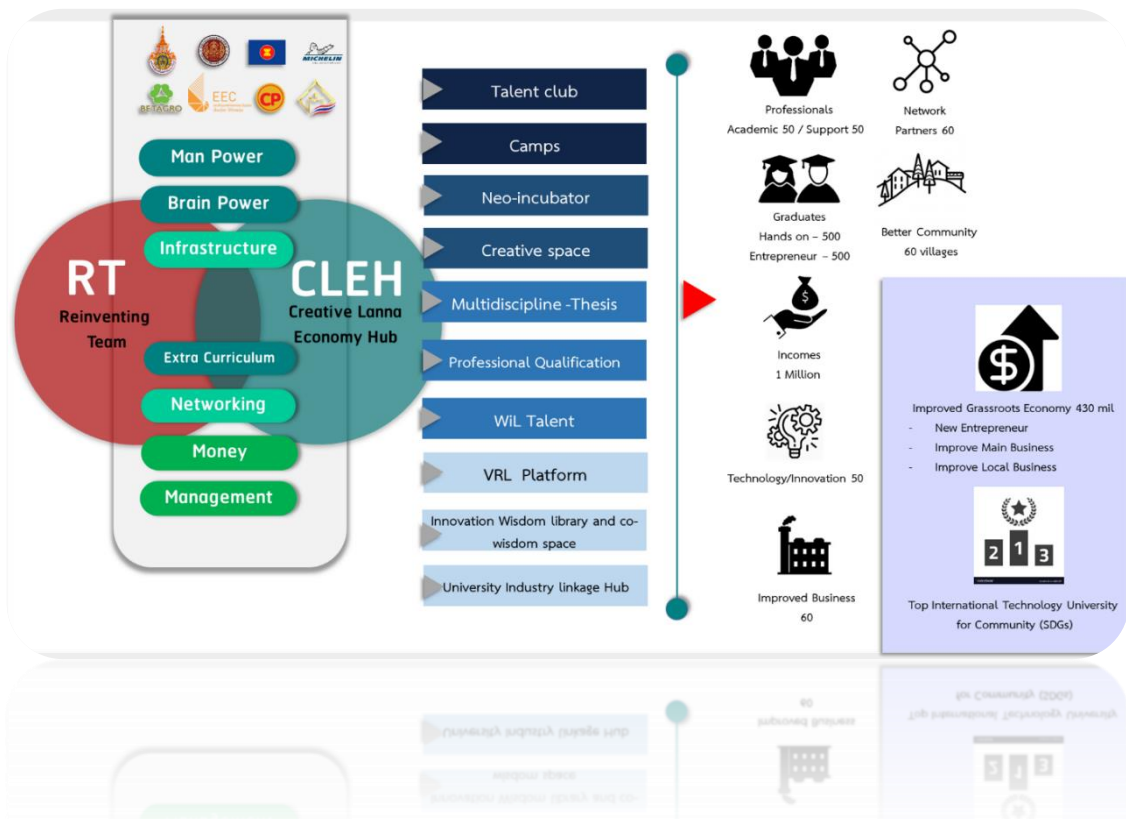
MICHELIN
BETAGRO EEC CP

Man Power
Brain Power
Infrastructure
Extra Curriculum
Networking
Money
Management

RT
Reinventing Team

CLEH
Creative Lanna Economy Hub

Talent club
Camps
Neo-incubator
Creative space
Multidiscipline -Thesis
Professional Qualification
WiL Talent
VRL Platform
Innovation Wisdom library and co-wisdom space
University Industry linkage Hub

Professionals
Academic 50 / Support 50

Network
Partners 60

Graduates
Hands on – 500
Entrepreneur – 500

Better Community
60 villages

Incomes
1 Million

Technology/Innovation 50

Improved Business
60

Improved Grassroots Economy 430 mil
- New Entrepreneur
- Improve Main Business
- Improve Local Business

2 1 3

Top International Technology University for Community (SDGs)